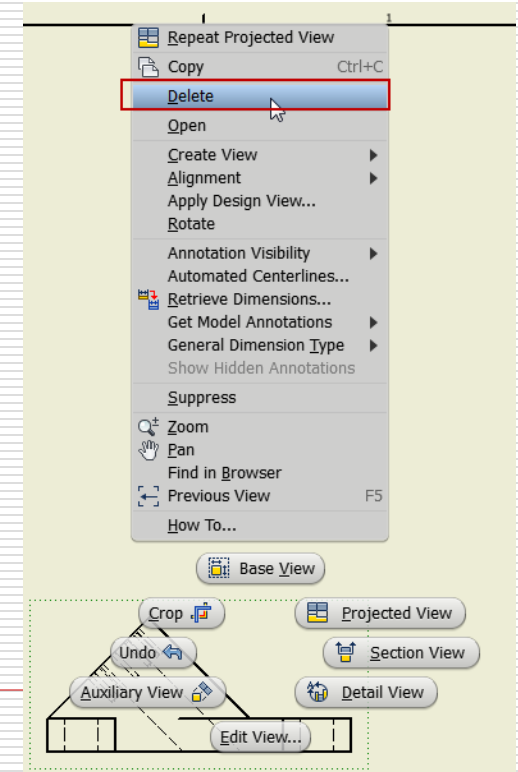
1

Repeat Projected View
Copy Ctrl+C
Delete
Open
Create View
Alignment
Apply Design View...
Rotate
Annotation Visibility
Automated Centerlines...
Retrieve Dimensions...
Get Model Annotations
General Dimension Type
Show Hidden Annotations
Suppress
Zoom
Pan
Find in Browser
Previous View F5
How To...

Base View
Crop
Projected View
Undo
Section View
Auxiliary View
Detail View
Edit View...